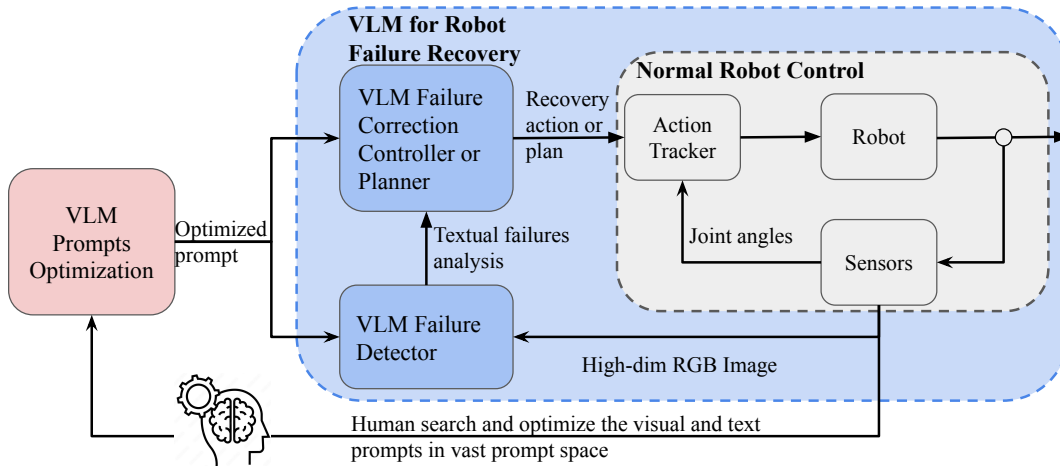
VLM for Robot Failure Recovery

Normal Robot Control

VLM Prompts Optimization

Optimized prompt

VLM Failure Correction Controller or Planner

Recovery action or plan

Action Tracker

Robot

Textual failures analysis

Joint angles

Sensors

VLM Failure Detector

High-dim RGB Image

Human search and optimize the visual and text prompts in vast prompt space